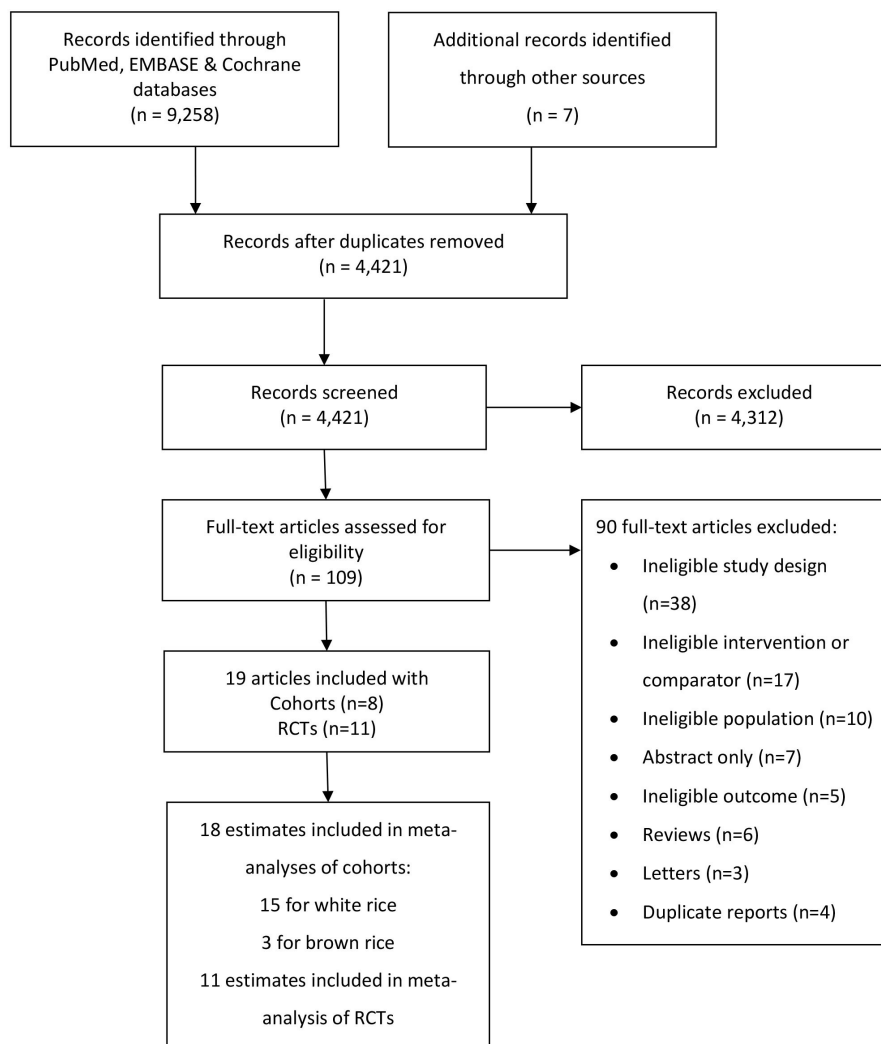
Records identified through PubMed, EMBASE & Cochrane databases
(n = 9,258)

Additional records identified through other sources
(n = 7)

Records after duplicates removed
(n = 4,421)

Records screened
(n = 4,421)

Records excluded
(n = 4,312)

Full-text articles assessed for eligibility
(n = 109)

90 full-text articles excluded:
- Ineligible study design (n=38)
- Ineligible intervention or comparator (n=17)
- Ineligible population (n=10)
- Abstract only (n=7)
- Ineligible outcome (n=5)
- Reviews (n=6)
- Letters (n=3)
- Duplicate reports (n=4)

19 articles included with
Cohorts (n=8)
RCTs (n=11)

18 estimates included in meta-analyses of cohorts:
15 for white rice
3 for brown rice
11 estimates included in meta-analysis of RCTs